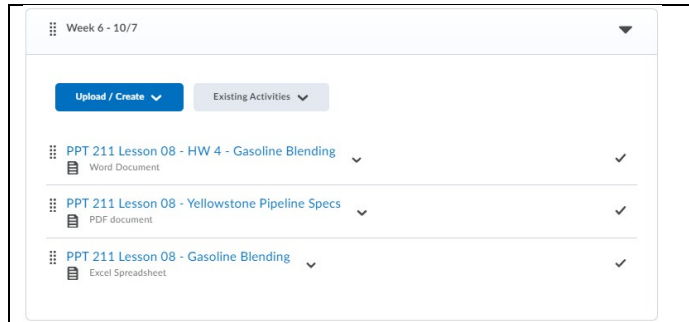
Week 6 - 10/7

Upload / Create

Existing Activities

PPT 211 Lesson 08 - HW 4 - Gasoline Blending
Word Document

PPT 211 Lesson 08 - Yellowstone Pipeline Specs
PDF document

PPT 211 Lesson 08 - Gasoline Blending
Excel Spreadsheet